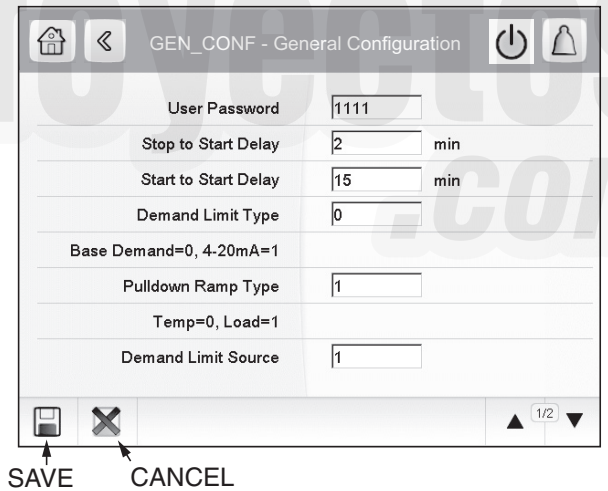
GEN_CONF - General Configuration

| | | |
|---|---|---|
| User Password | 1111 | |
| Stop to Start Delay | 2 | min |
| Start to Start Delay | 15 | min |
| Demand Limit Type | 0 | |
| Base Demand=0, 4-20mA=1 | | |
| Pulldown Ramp Type | 1 | |
| Temp=0, Load=1 | | |
| Demand Limit Source | 1 | |

1/2

SAVE CANCEL